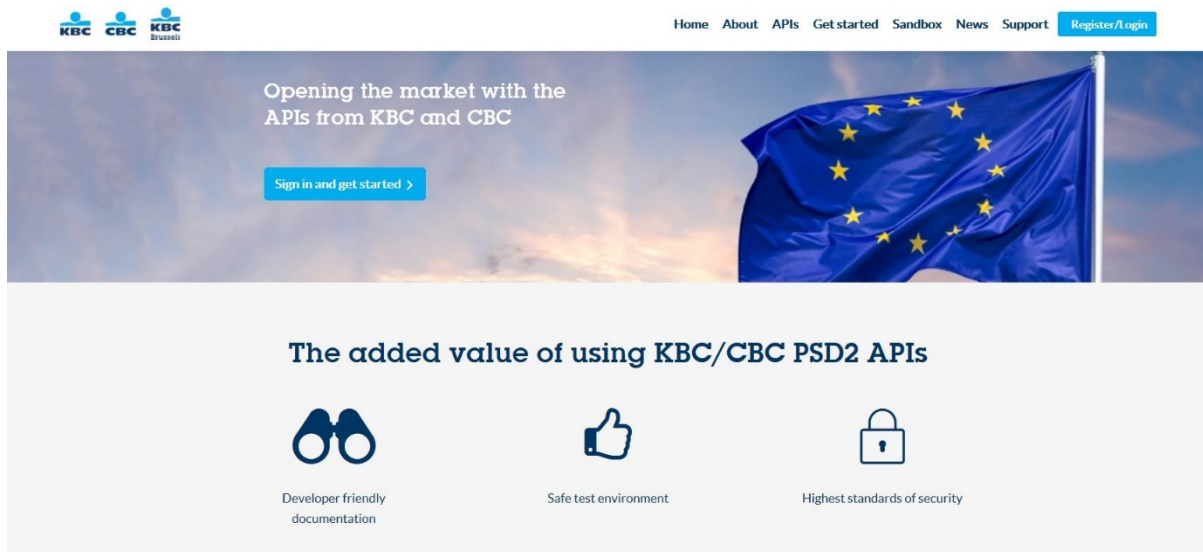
KBC CBC KBC Brussels

Home About APIs Get started Sandbox News Support Register/Login

Opening the market with the APIs from KBC and CBC

Sign in and get started >

The added value of using KBC/CBC PSD2 APIs

Developer friendly documentation

Safe test environment

Highest standards of security